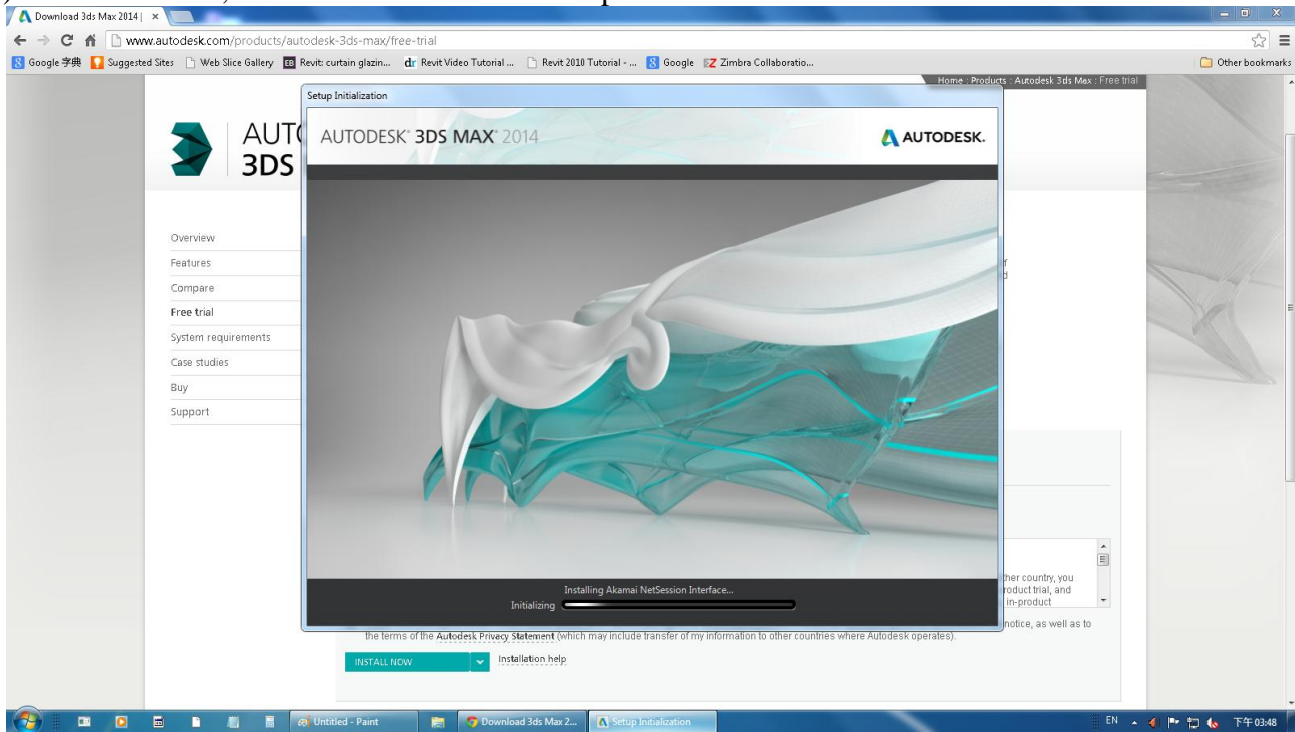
Download 3ds Max 2014 | ×

www.autodesk.com/products/autodesk-3ds-max/free-trial

Google 字典 Suggested Sites Web Slice Gallery Revit: curtain glazin... Revit Video Tutorial ... Revit 2010 Tutorial - ... Google Zimbra Collaboratio... Other bookmarks

Home : Products : Autodesk 3ds Max : Free trial

AUT
3DS

Overview
Features
Compare
Free trial
System requirements
Case studies
Buy
Support

Setup Initialization

AUTODESK® 3DS MAX® 2014

AUTODESK.

Installing Akamai NetSession Interface...
Initializing

ther country, you
roduct trial, and
in-product

the terms of the Autodesk Privacy Statement (which may include transfer of my information to other countries where Autodesk operates). notice, as well as to

INSTALL NOW

Installation help

Untitled - Paint
Download 3ds Max 2...
Setup Initialization

EN 下午 03:48